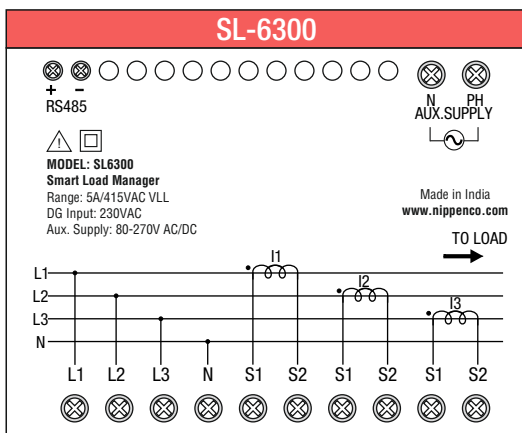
SL-6300

+ −
RS485

N PH
AUX.SUPPLY

MODEL: SL6300
Smart Load Manager
Range: 5A/415VAC VLL
DG Input: 230VAC
Aux. Supply: 80-270V AC/DC

Made in India
www.nippenco.com

TO LOAD

I1
I2
I3

L1
L2
L3
N

L1 L2 L3 N S1 S2 S1 S2 S1 S2